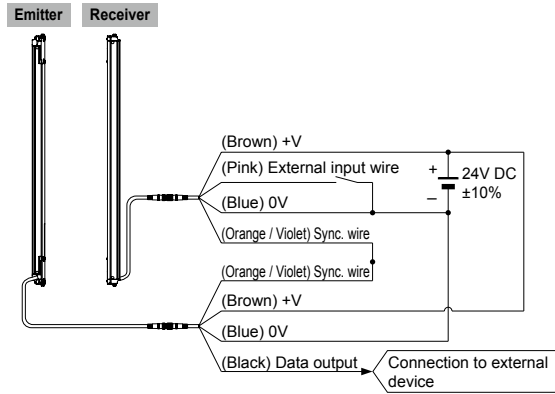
Emitter

Receiver

(Brown) +V

(Pink) External input wire

(Blue) 0V

(Orange / Violet) Sync. wire

(Orange / Violet) Sync. wire

(Brown) +V

(Blue) 0V

(Black) Data output

Connection to external device

+

–

24V DC ±10%